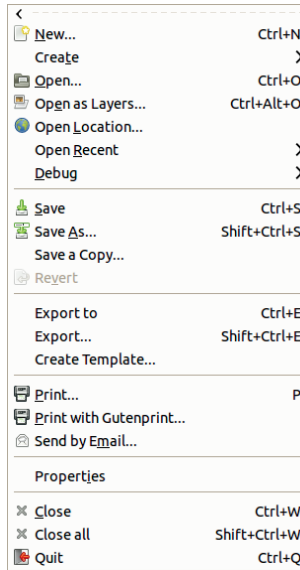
<
New... Ctrl+N
Create >
Open... Ctrl+O
Open as Layers... Ctrl+Alt+O
Open Location...
Open Recent >
Debug >
Save Ctrl+S
Save As... Shift+Ctrl+S
Save a Copy...
Revert
Export to Ctrl+E
Export... Shift+Ctrl+E
Create Template...
Print... P
Print with Gutenprint...
Send by Email...
Properties
Close Ctrl+W
Close all Shift+Ctrl+W
Quit Ctrl+Q